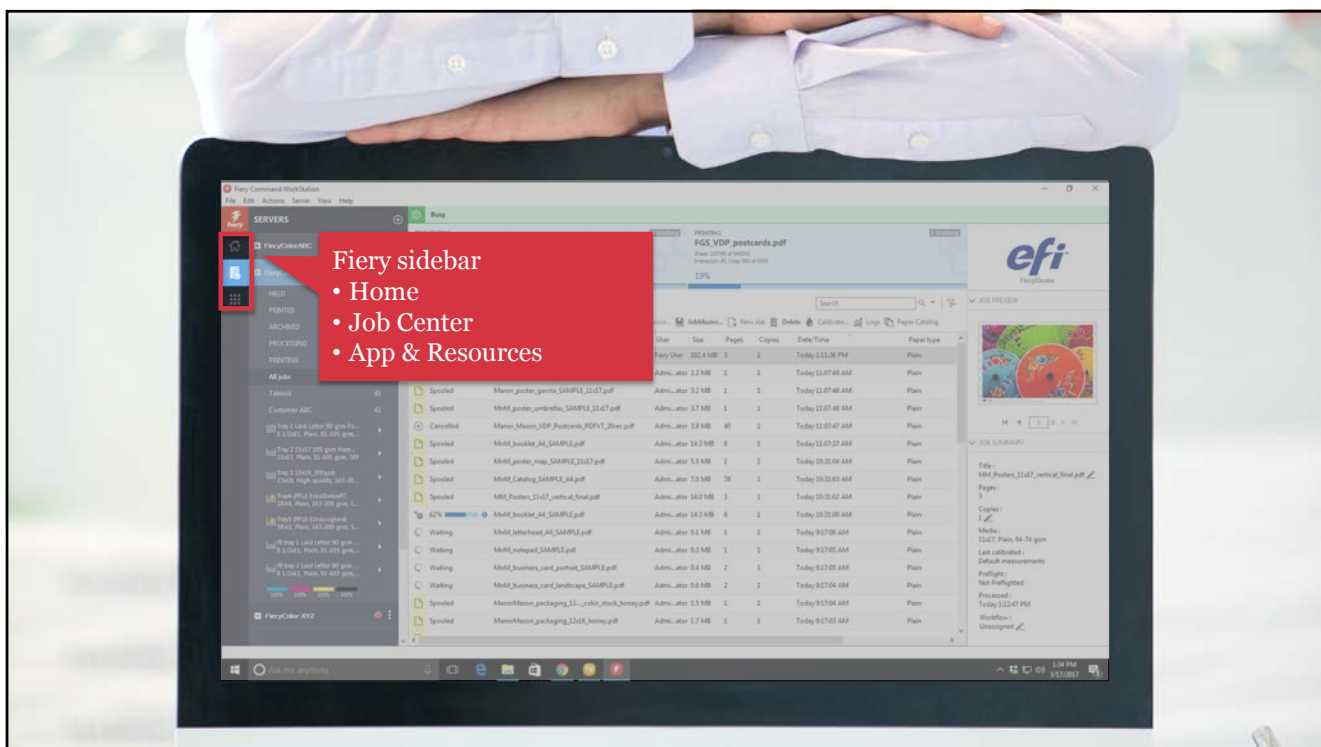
Fiery Command WorkStation
File Edit Actions Server View Help

SERVERS

FieryColorABC

Fiery sidebar
• Home
• Job Center
• App & Resources

HELD
PRINTED
ARCHIVED
PROCESSING
PRINTING
All Jobs
Tabloid
Customer ABC

FieryColor XYZ

Busy

PRINTING
FGS_VDP_postcards.pdf
19%

Search

JobMaster New Job Delete Calibrate Logs Paper Catalog

| | | User | Size | Pages | Copies | Date/Time | Paper type |
|---|---|---|---|---|---|---|---|
| | | Fiery User | 102.4 MB | 1 | 1 | Today 1:11:36 PM | Plain |
| | | Admi...ator | 2.2 MB | 1 | 1 | Today 11:07:49 AM | Plain |
| Spooled | Manor_poster_gents_SAMPLE_11x17.pdf | Admi...ator | 3.2 MB | 1 | 1 | Today 11:07:48 AM | Plain |
| Spooled | MnM_poster_umbrellas_SAMPLE_11x17.pdf | Admi...ator | 3.7 MB | 1 | 1 | Today 11:07:48 AM | Plain |
| Cancelled | Manor_Mason_VDP_Postcards_PDFVT_20rec.pdf | Admi...ator | 3.9 MB | 40 | 1 | Today 11:07:47 AM | Plain |
| Spooled | MnM_booklet_A4_SAMPLE.pdf | Admi...ator | 14.3 MB | 8 | 1 | Today 11:07:37 AM | Plain |
| Spooled | MnM_poster_map_SAMPLE_11x17.pdf | Admi...ator | 5.5 MB | 1 | 1 | Today 10:31:04 AM | Plain |
| Spooled | MnM_Catalog_SAMPLE_A4.pdf | Admi...ator | 7.0 MB | 78 | 1 | Today 10:31:03 AM | Plain |
| Spooled | MM_Posters_11x17_vertical_final.pdf | Admi...ator | 14.0 MB | 3 | 1 | Today 10:31:02 AM | Plain |
| 62% | MnM_booklet_A4_SAMPLE.pdf | Admi...ator | 14.3 MB | 8 | 1 | Today 10:31:00 AM | Plain |
| Waiting | MnM_letterhead_A4_SAMPLE.pdf | Admi...ator | 9.1 MB | 1 | 1 | Today 9:17:06 AM | Plain |
| Waiting | MnM_notepad_SAMPLE.pdf | Admi...ator | 6.1 MB | 1 | 1 | Today 9:17:05 AM | Plain |
| Waiting | MnM_business_card_portrait_SAMPLE.pdf | Admi...ator | 9.4 MB | 2 | 1 | Today 9:17:05 AM | Plain |
| Waiting | MnM_business_card_landscape_SAMPLE.pdf | Admi...ator | 9.6 MB | 2 | 1 | Today 9:17:04 AM | Plain |
| Spooled | ManorMason_packaging_12..._color_stock_honey.pdf | Admi...ator | 1.5 MB | 1 | 1 | Today 9:17:04 AM | Plain |
| Spooled | ManorMason_packaging_12x18_honey.pdf | Admi...ator | 1.7 MB | 1 | 1 | Today 9:17:03 AM | Plain |

efi
FieryDrive

JOB PREVIEW

JOB SUMMARY
Title:
MM_Posters_11x17_vertical_final.pdf
Pages:
3
Copies:
1
Media:
11x17, Plain, 64-74 gsm
Last calibrated:
Default measurements
Preflight:
Not Preflighted
Processed:
Today 1:12:47 PM
Workflow:
Unassigned

Ask me anything
1:34 PM
3/17/2017